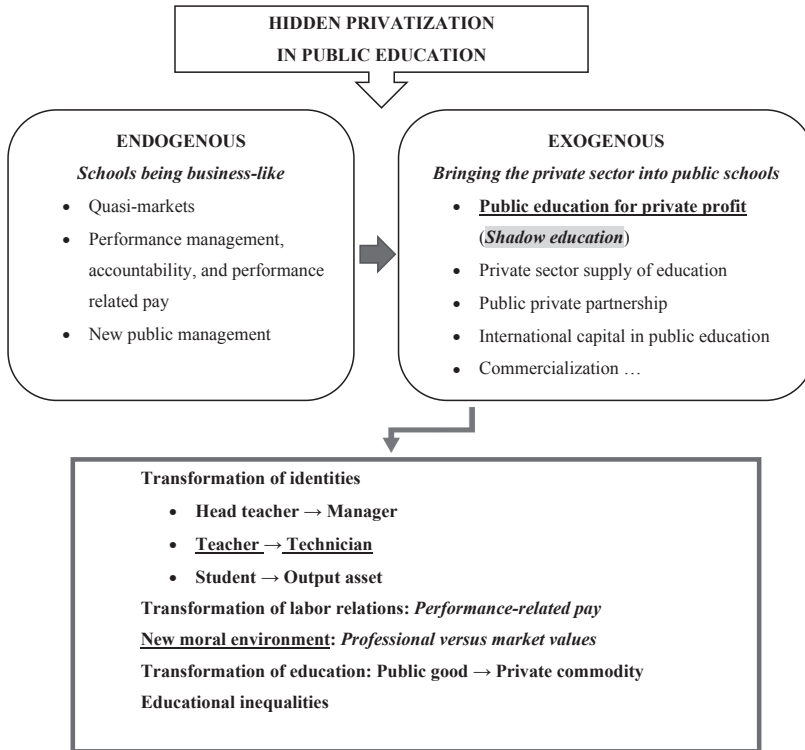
HIDDEN PRIVATIZATION
IN PUBLIC EDUCATION

ENDOGENOUS
*Schools being business-like*
- Quasi-markets
- Performance management, accountability, and performance related pay
- New public management

EXOGENOUS
*Bringing the private sector into public schools*
- Public education for private profit (*Shadow education*)
- Private sector supply of education
- Public private partnership
- International capital in public education
- Commercialization …

Transformation of identities
- Head teacher → Manager
- Teacher → Technician
- Student → Output asset

Transformation of labor relations: *Performance-related pay*
New moral environment: *Professional versus market values*
Transformation of education: Public good → Private commodity
Educational inequalities